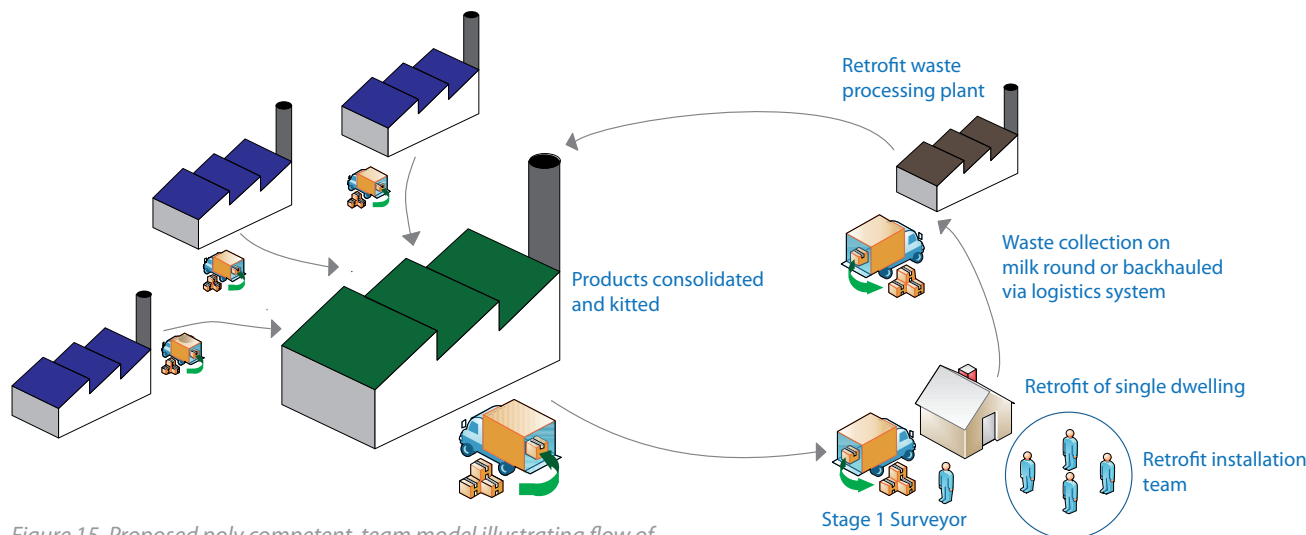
Retrofit waste processing plant

Products consolidated and kitted

Waste collection on milk round or backhauled via logistics system

Retrofit of single dwelling

Retrofit installation team

Stage 1 Surveyor

Figure 15 Proposed poly competent team model illustrating flow of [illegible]